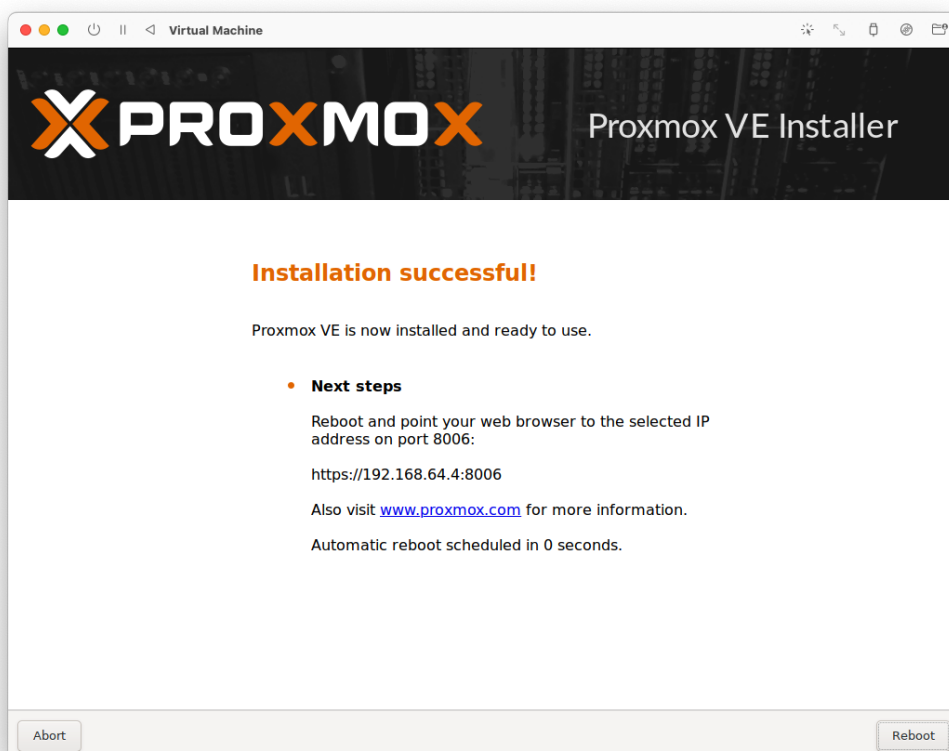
Virtual Machine

PROXMOX

Proxmox VE Installer

Installation successful!

Proxmox VE is now installed and ready to use.

• Next steps

Reboot and point your web browser to the selected IP address on port 8006:

https://192.168.64.4:8006

Also visit www.proxmox.com for more information.

Automatic reboot scheduled in 0 seconds.

Abort

Reboot